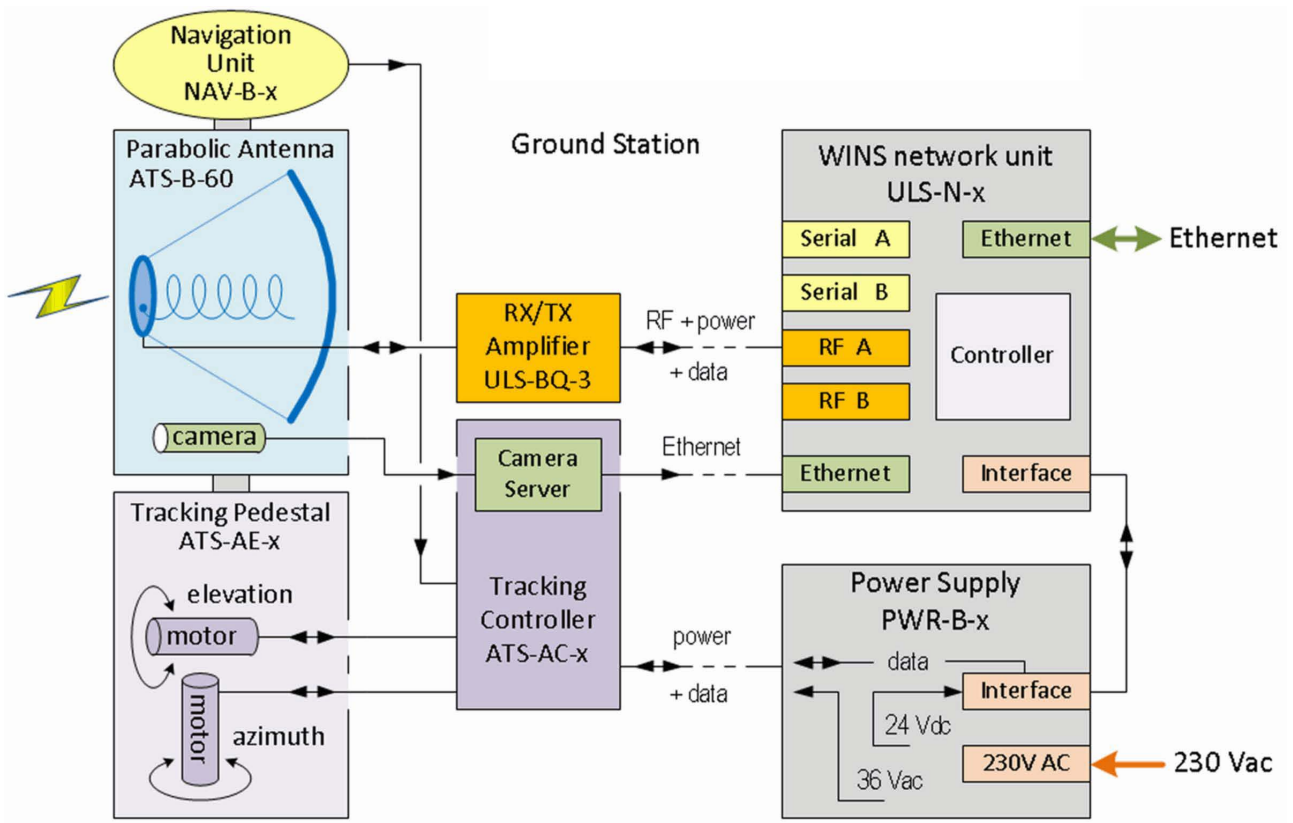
Navigation Unit NAV-B-x

Parabolic Antenna ATS-B-60

camera

Ground Station

WINS network unit ULS-N-x

Serial A

Serial B

RF A

RF B

Ethernet

Controller

Ethernet

Ethernet

Interface

RX/TX Amplifier ULS-BQ-3

RF + power

+ data

Camera Server

Ethernet

Tracking Pedestal ATS-AE-x

elevation

motor

motor

azimuth

Tracking Controller ATS-AC-x

power

+ data

Power Supply PWR-B-x

data

Interface

24 Vdc

230V AC

36 Vac

230 Vac